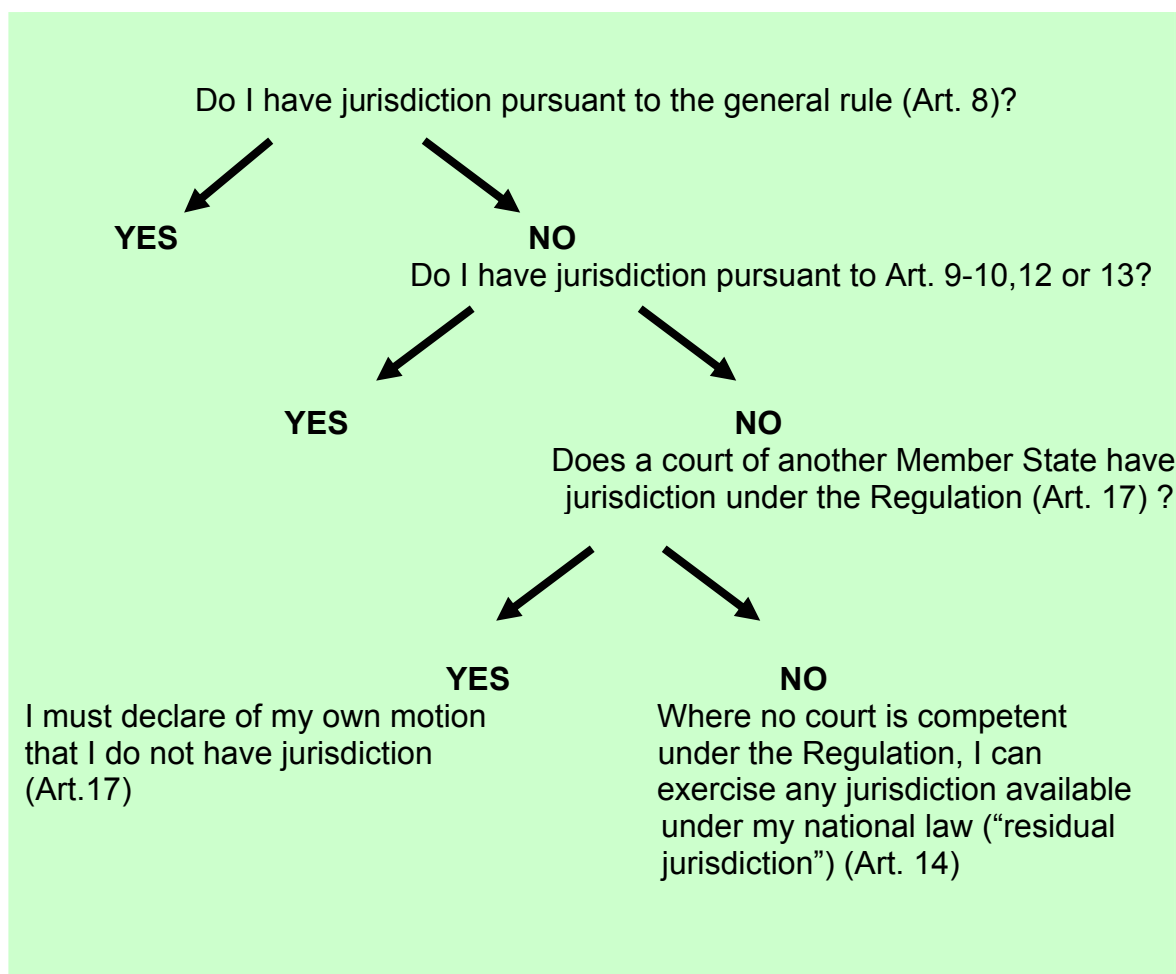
Do I have jurisdiction pursuant to the general rule (Art. 8)?

YES

NO

Do I have jurisdiction pursuant to Art. 9-10,12 or 13?

YES

NO

Does a court of another Member State have jurisdiction under the Regulation (Art. 17) ?

YES

I must declare of my own motion that I do not have jurisdiction (Art.17)

NO

Where no court is competent under the Regulation, I can exercise any jurisdiction available under my national law ("residual jurisdiction") (Art. 14)